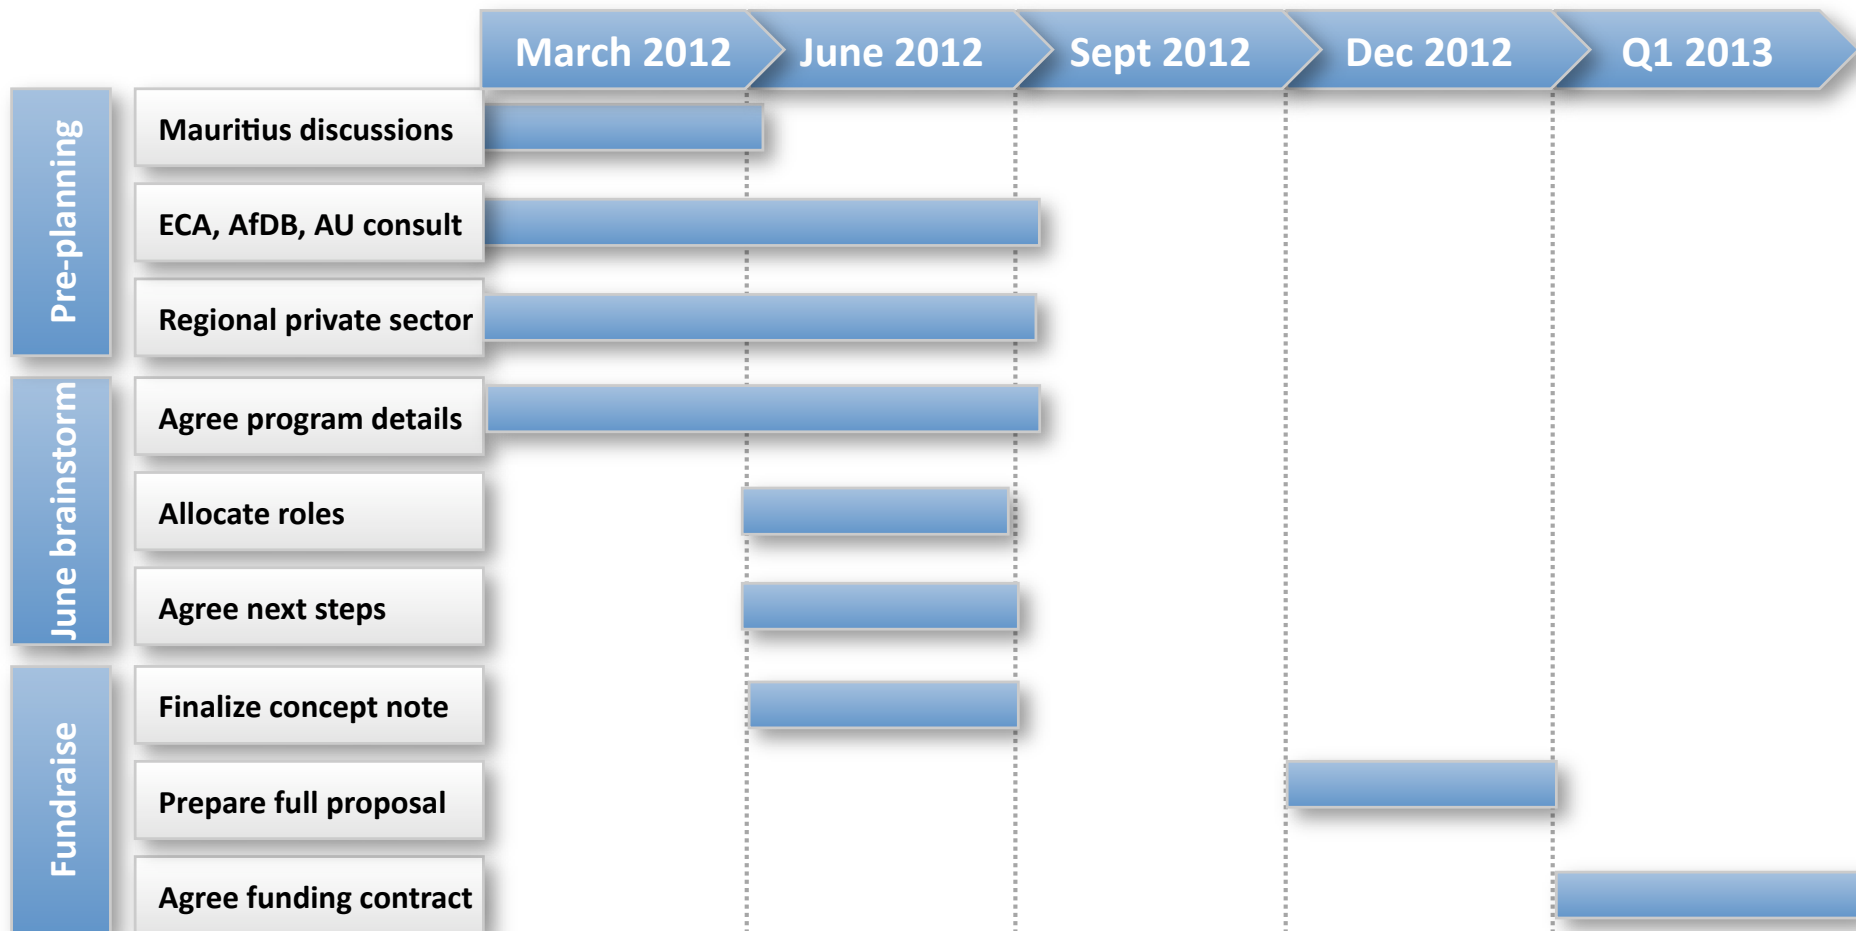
March 2012 | June 2012 | Sept 2012 | Dec 2012 | Q1 2013

Pre-planning
Mauritius discussions
ECA, AfDB, AU consult
Regional private sector

June brainstorm
Agree program details
Allocate roles
Agree next steps

Fundraise
Finalize concept note
Prepare full proposal
Agree funding contract